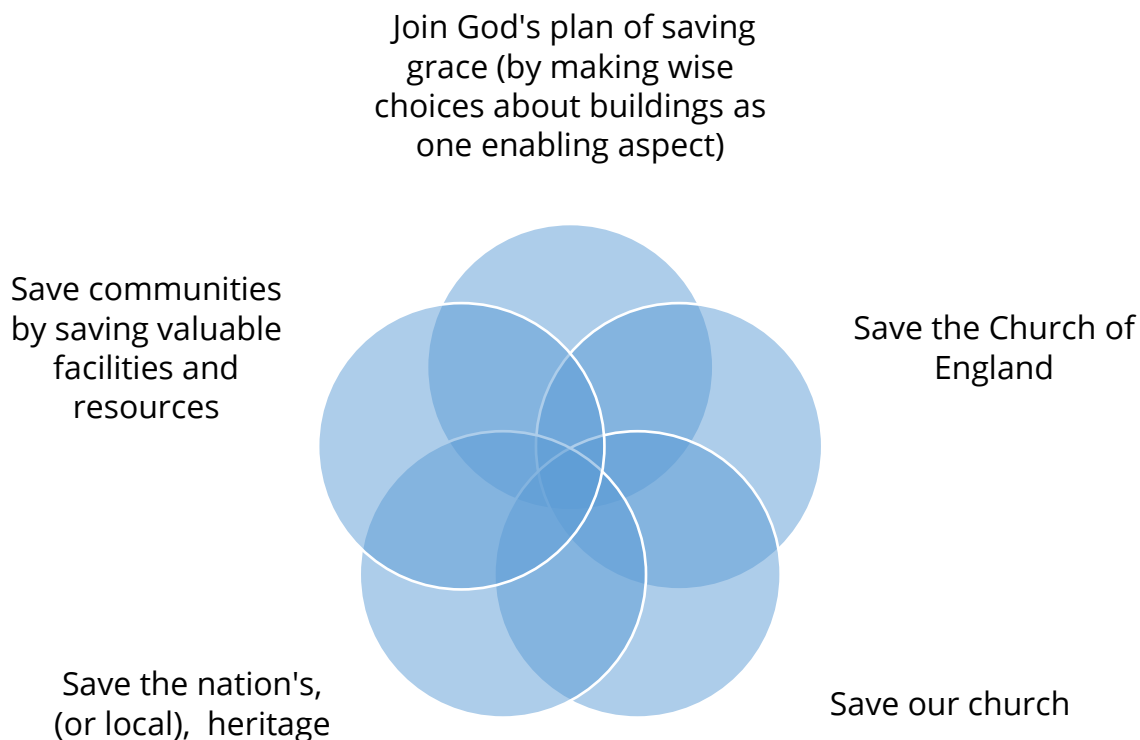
Join God's plan of saving grace (by making wise choices about buildings as one enabling aspect)

Save the Church of England

Save our church

Save the nation's, (or local), heritage

Save communities by saving valuable facilities and resources